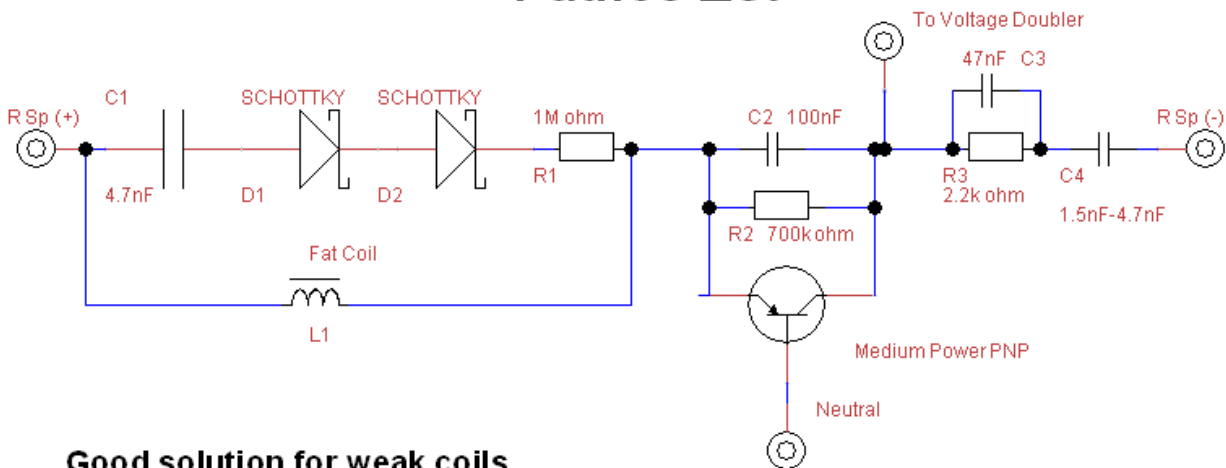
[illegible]

To Voltage Doubler

R Sp (+)

C1

4.7nF

SCHOTTKY

D1

SCHOTTKY

D2

1M ohm

R1

C2 100nF

47nF C3

R3
2.2k ohm

C4

1.5nF-4.7nF

R Sp (-)

R2 700k ohm

Fat Coil

L1

Medium Power PNP

Neutral

Good solution for weak coils